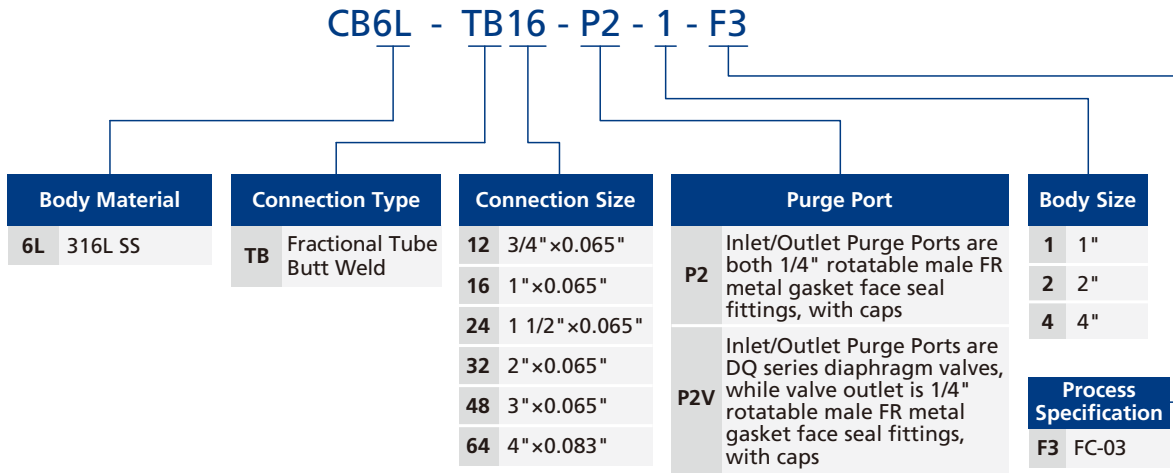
CB6L - TB16 - P2 - 1 - F3

| Body Material | |
|---|---|
| 6L | 316L SS |

| Connection Type | |
|---|---|
| TB | Fractional Tube Butt Weld |

| Connection Size | |
|---|---|
| 12 | 3/4"×0.065" |
| 16 | 1"×0.065" |
| 24 | 1 1/2"×0.065" |
| 32 | 2"×0.065" |
| 48 | 3"×0.065" |
| 64 | 4"×0.083" |

| Purge Port | |
|---|---|
| P2 | Inlet/Outlet Purge Ports are both 1/4" rotatable male FR metal gasket face seal fittings, with caps |
| P2V | Inlet/Outlet Purge Ports are DQ series diaphragm valves, while valve outlet is 1/4" rotatable male FR metal gasket face seal fittings, with caps |

| Body Size | |
|---|---|
| 1 | 1" |
| 2 | 2" |
| 4 | 4" |

| Process Specification | |
|---|---|
| F3 | FC-03 |